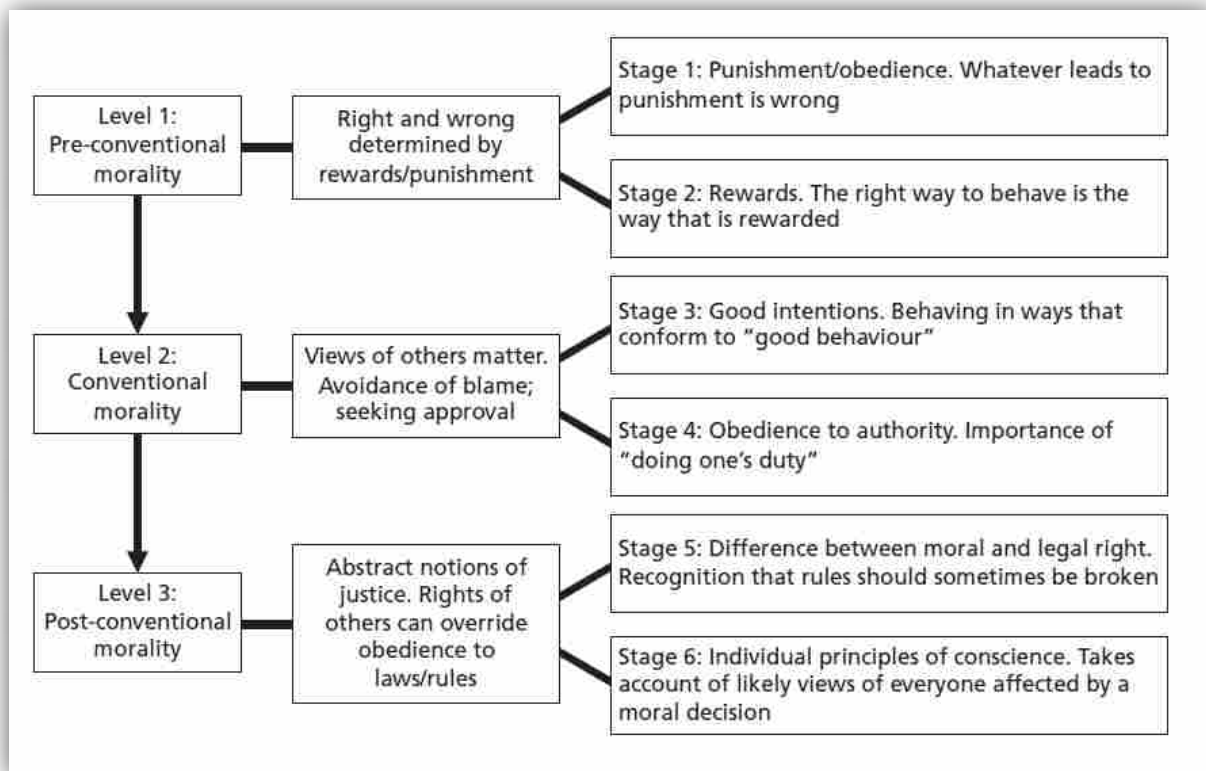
Level 1: Pre-conventional morality

Right and wrong determined by rewards/punishment

Stage 1: Punishment/obedience. Whatever leads to punishment is wrong

Stage 2: Rewards. The right way to behave is the way that is rewarded

Level 2: Conventional morality

Views of others matter. Avoidance of blame; seeking approval

Stage 3: Good intentions. Behaving in ways that conform to "good behaviour"

Stage 4: Obedience to authority. Importance of "doing one's duty"

Level 3: Post-conventional morality

Abstract notions of justice. Rights of others can override obedience to laws/rules

Stage 5: Difference between moral and legal right. Recognition that rules should sometimes be broken

Stage 6: Individual principles of conscience. Takes account of likely views of everyone affected by a moral decision